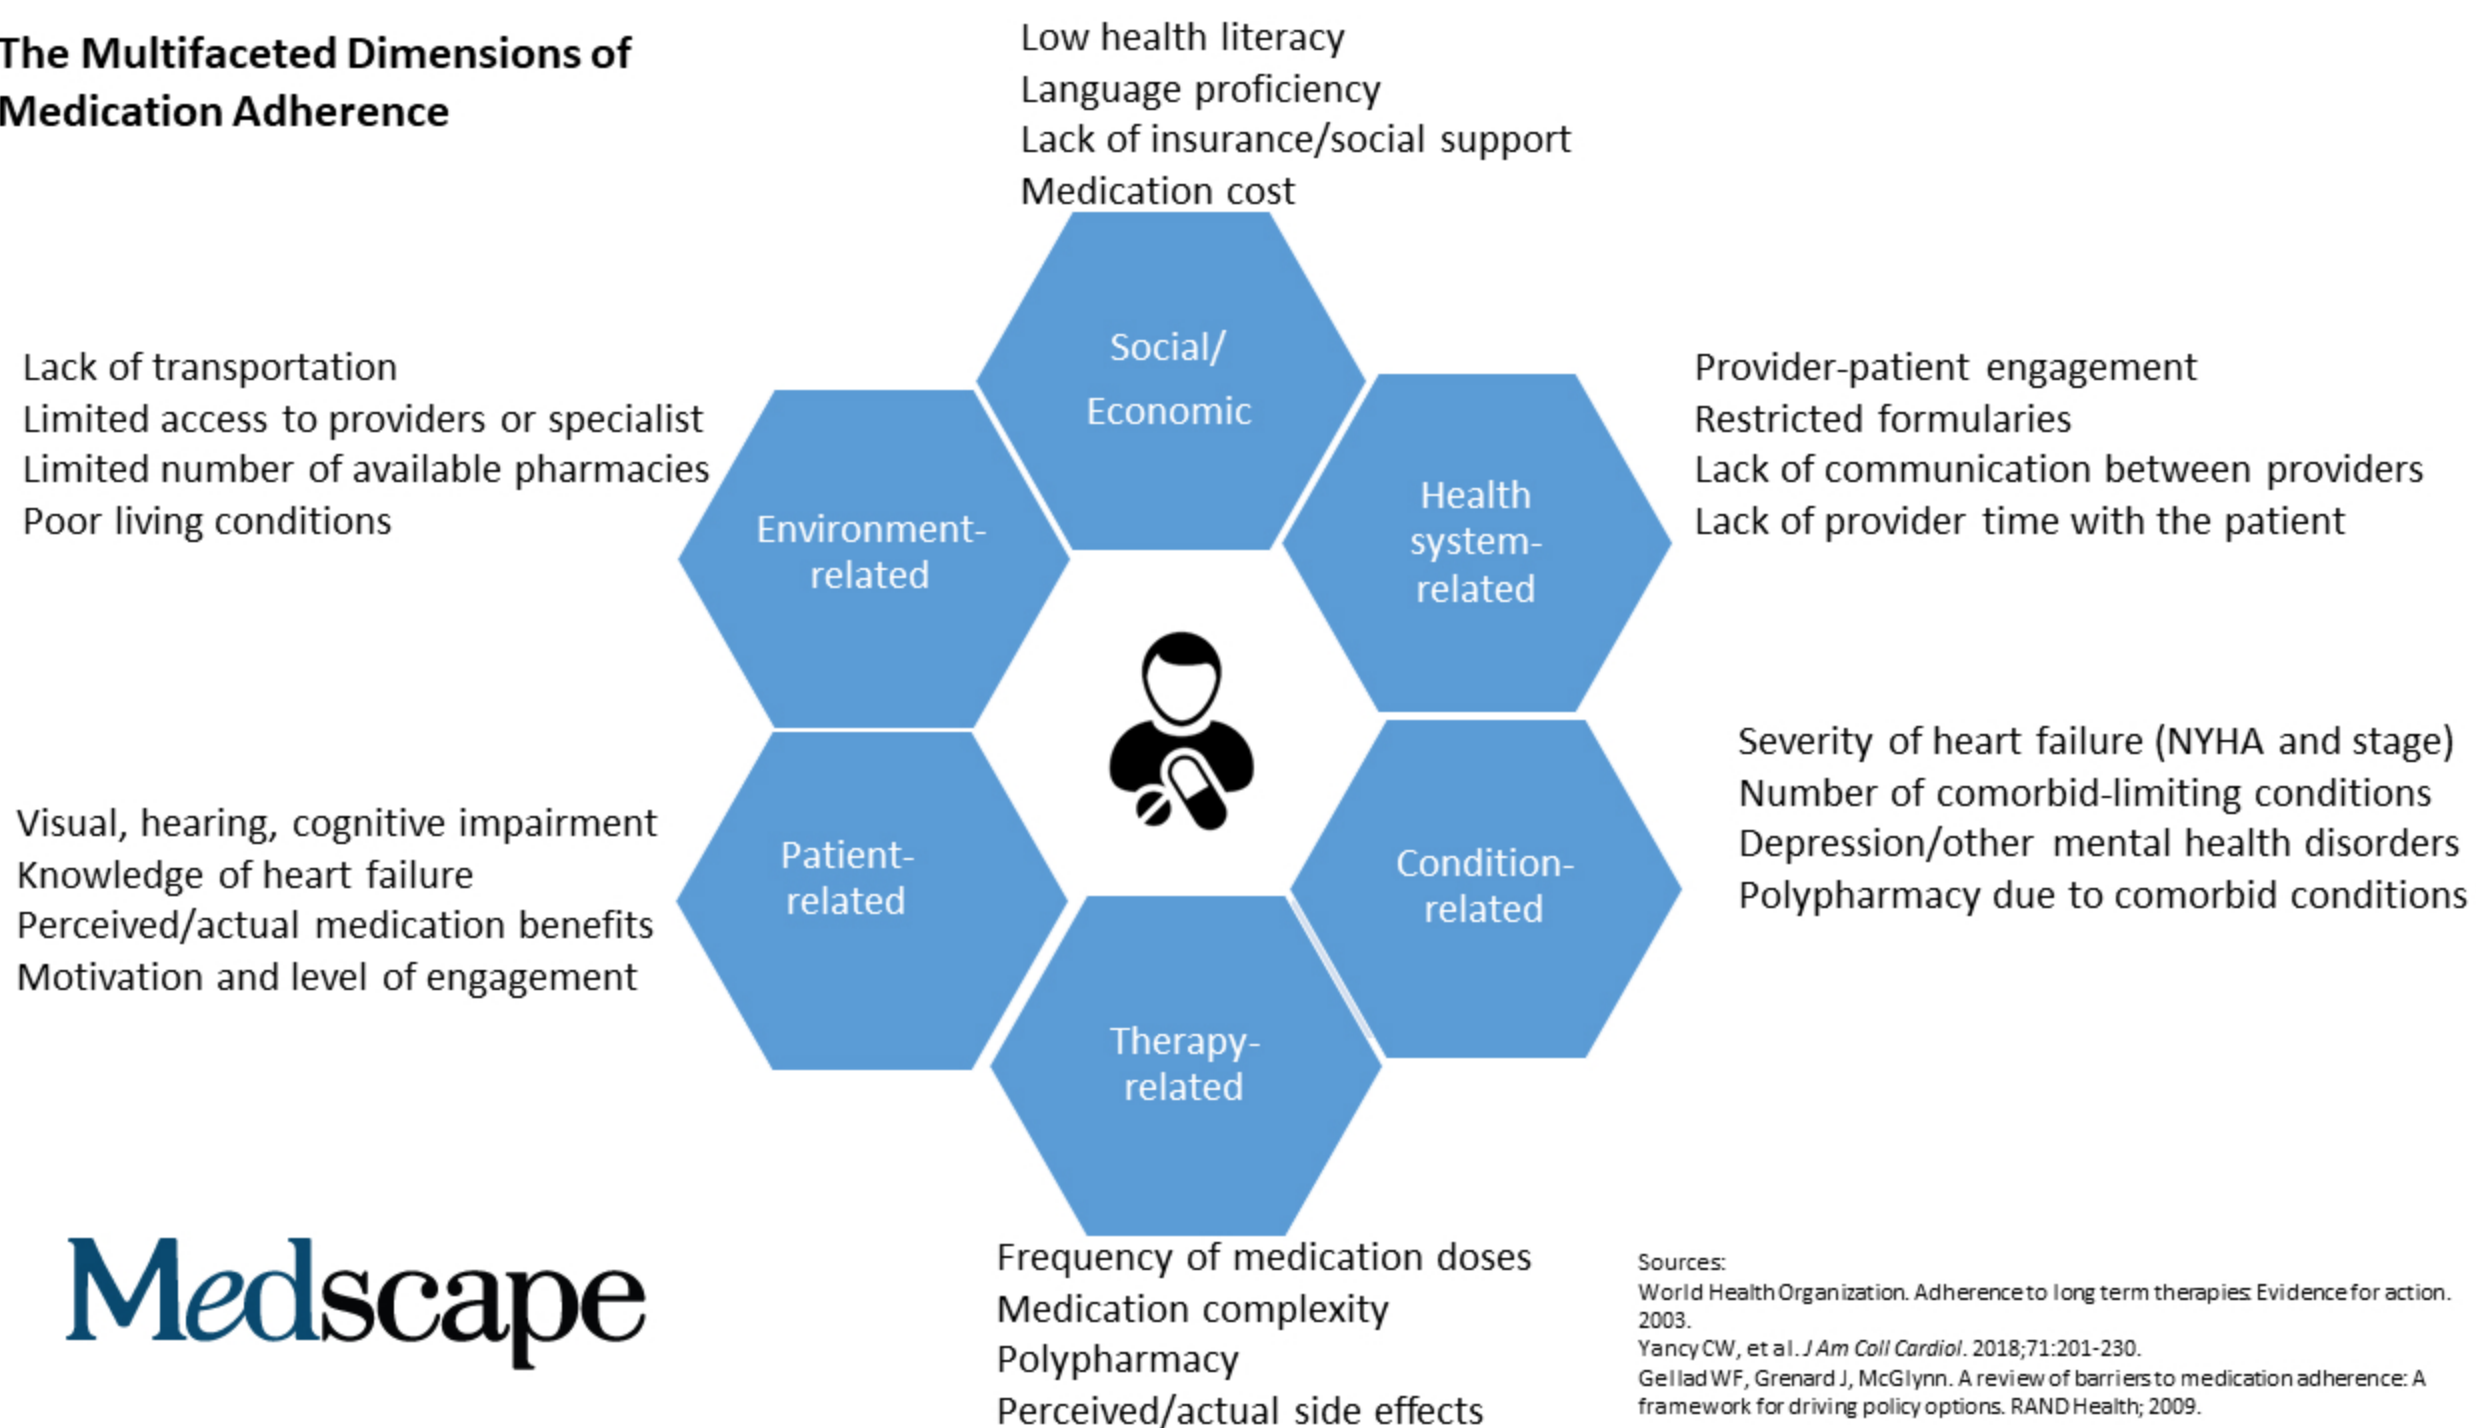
The Multifaceted Dimensions of Medication Adherence

Low health literacy
Language proficiency
Lack of insurance/social support
Medication cost

Social/
Economic

Lack of transportation
Limited access to providers or specialist
Limited number of available pharmacies
Poor living conditions

Environment-related

Health system-related

Provider-patient engagement
Restricted formularies
Lack of communication between providers
Lack of provider time with the patient

Severity of heart failure (NYHA and stage)
Number of comorbid-limiting conditions
Depression/other mental health disorders
Polypharmacy due to comorbid conditions

Condition-related

Visual, hearing, cognitive impairment
Knowledge of heart failure
Perceived/actual medication benefits
Motivation and level of engagement

Patient-related

Therapy-related

Medscape

Frequency of medication doses
Medication complexity
Polypharmacy
Perceived/actual side effects

Sources:
World Health Organization. Adherence to long term therapies: Evidence for action. 2003.
Yancy CW, et al. *J Am Coll Cardiol*. 2018;71:201-230.
Gellad WF, Grenard J, McGlynn. A review of barriers to medication adherence: A framework for driving policy options. RAND Health; 2009.